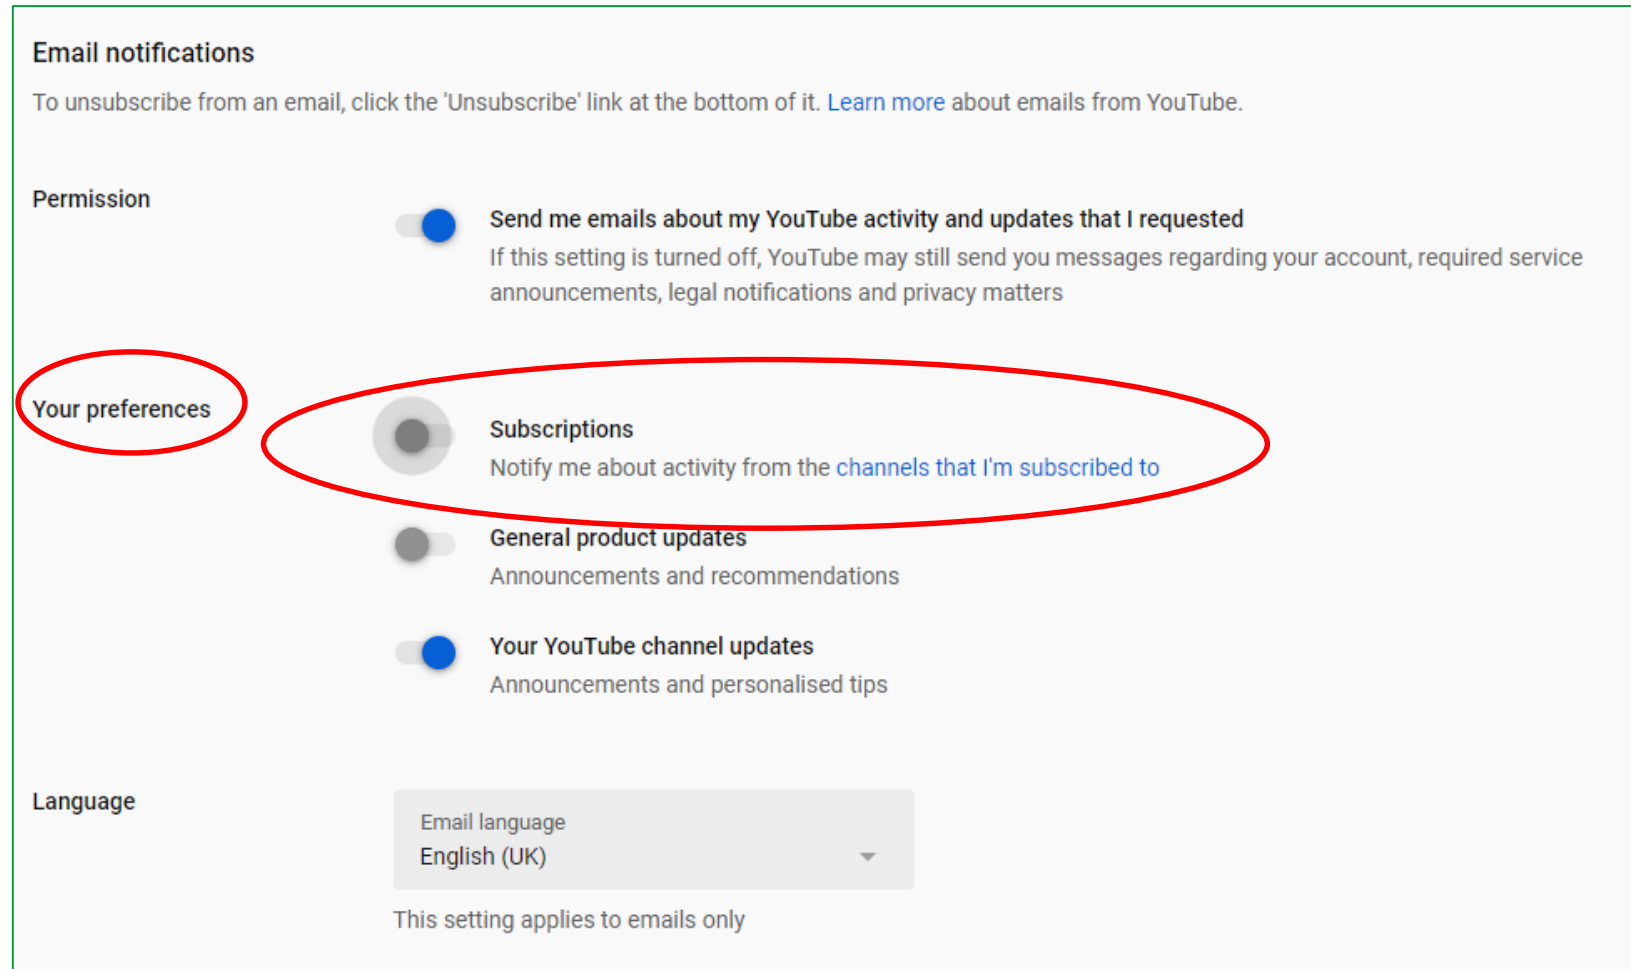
Email notifications

To unsubscribe from an email, click the 'Unsubscribe' link at the bottom of it. Learn more about emails from YouTube.

Permission

Send me emails about my YouTube activity and updates that I requested

If this setting is turned off, YouTube may still send you messages regarding your account, required service announcements, legal notifications and privacy matters

Your preferences

Subscriptions

Notify me about activity from the channels that I'm subscribed to

General product updates

Announcements and recommendations

Your YouTube channel updates

Announcements and personalised tips

Language

Email language

English (UK)

This setting applies to emails only